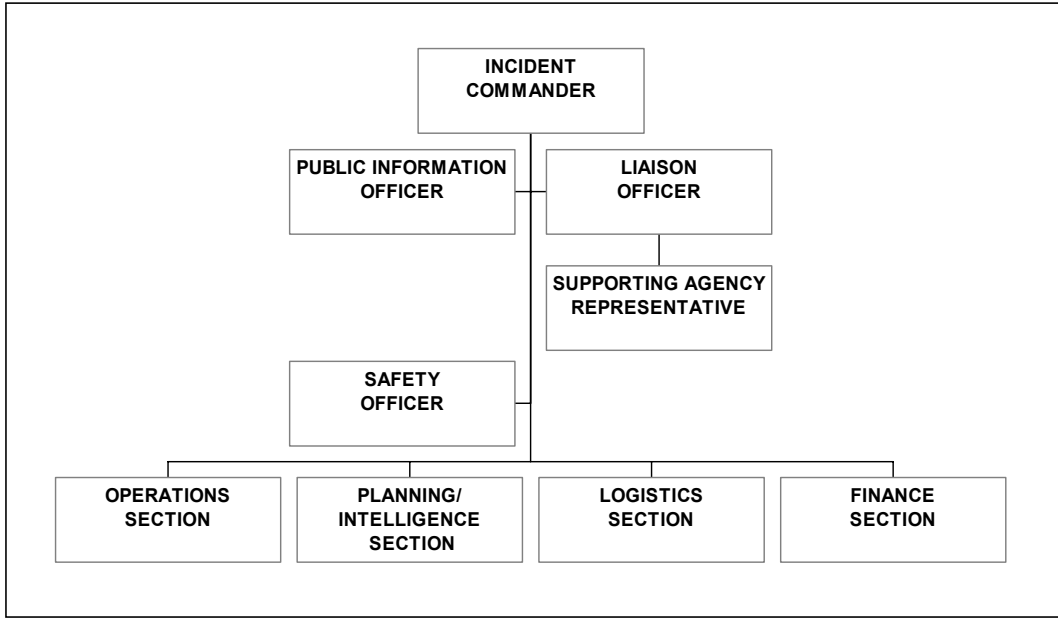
INCIDENT COMMANDER

PUBLIC INFORMATION OFFICER

LIAISON OFFICER

SUPPORTING AGENCY REPRESENTATIVE

SAFETY OFFICER

OPERATIONS SECTION

PLANNING/ INTELLIGENCE SECTION

LOGISTICS SECTION

FINANCE SECTION